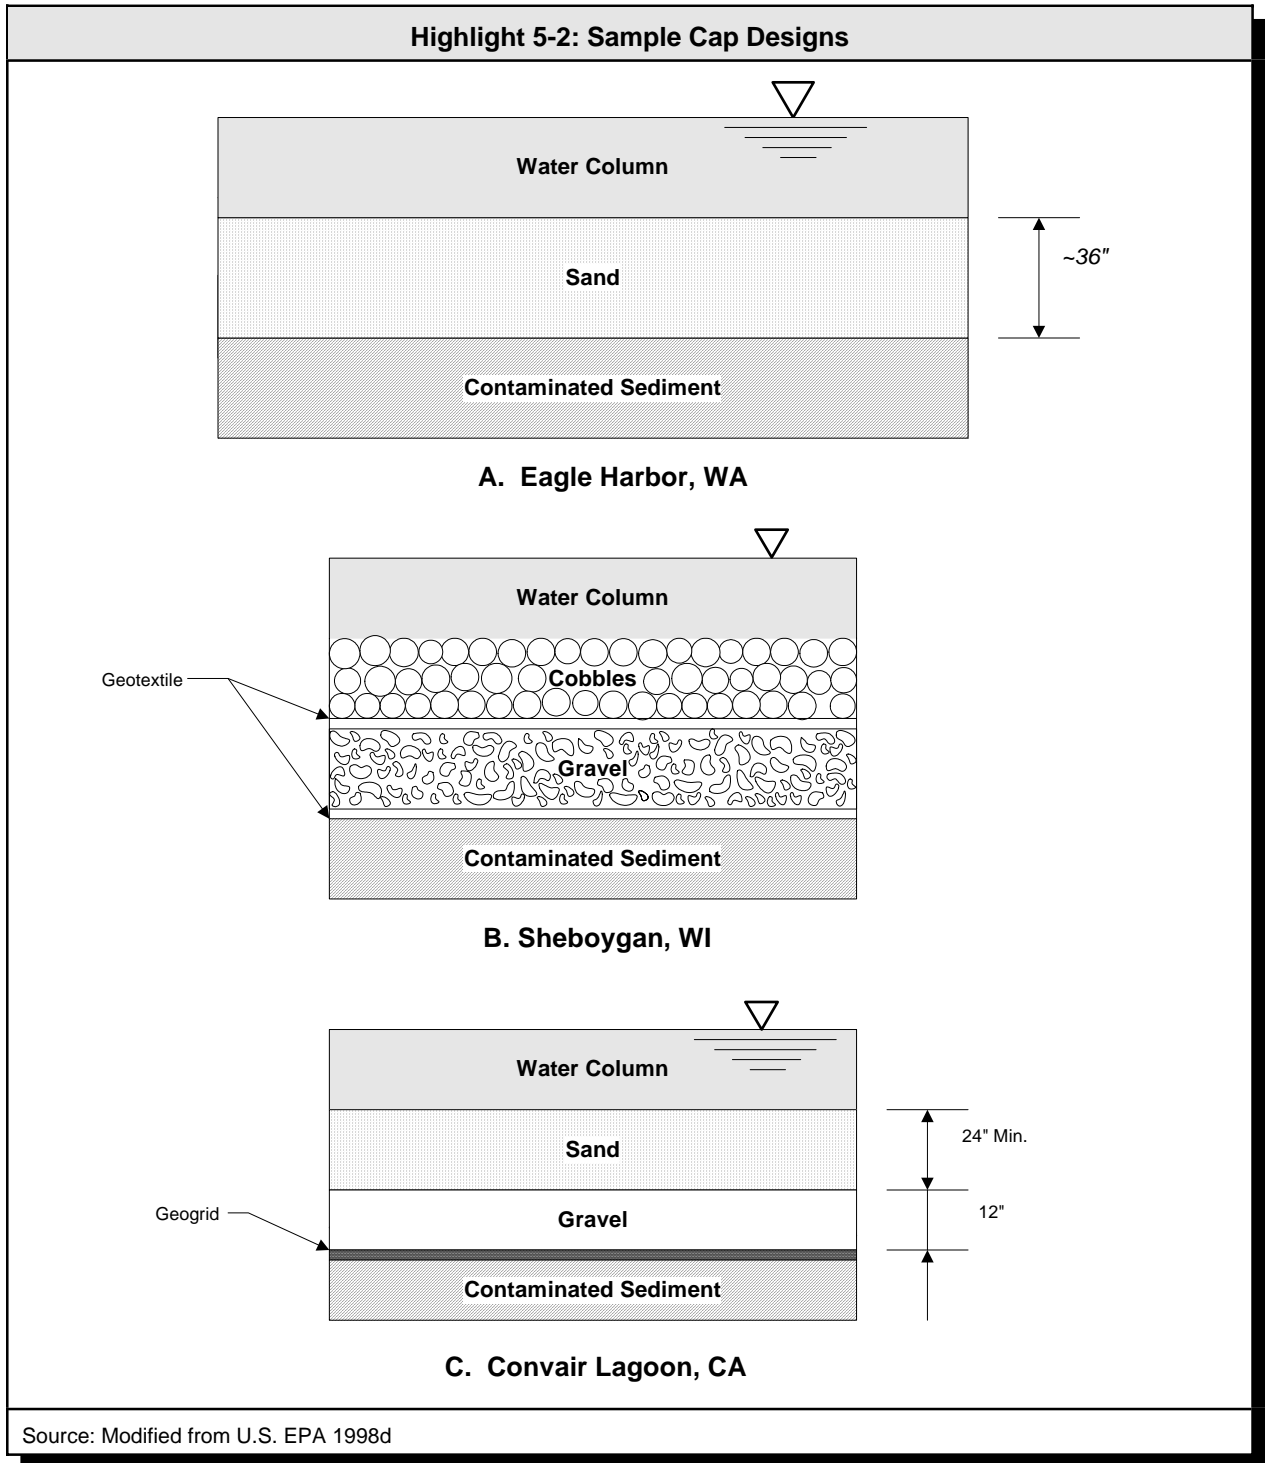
Highlight 5-2: Sample Cap Designs

Water Column

Sand

~36"

Contaminated Sediment

A. Eagle Harbor, WA

Water Column

Geotextile

Cobbles

Gravel

Contaminated Sediment

B. Sheboygan, WI

Water Column

Sand

24" Min.

Gravel

12"

Geogrid

Contaminated Sediment

C. Convair Lagoon, CA

Source: Modified from U.S. EPA 1998d